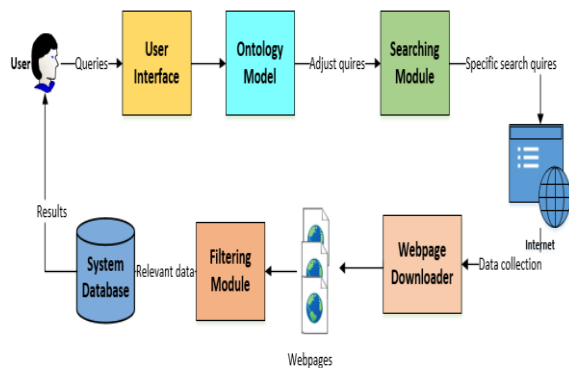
User

Queries

User Interface

Ontology Model

Adjust quires

Searching Module

Specific search quires

Internet

Data collection

Webpage Downloader

Webpages

Filtering Module

Relevant data

System Database

Results